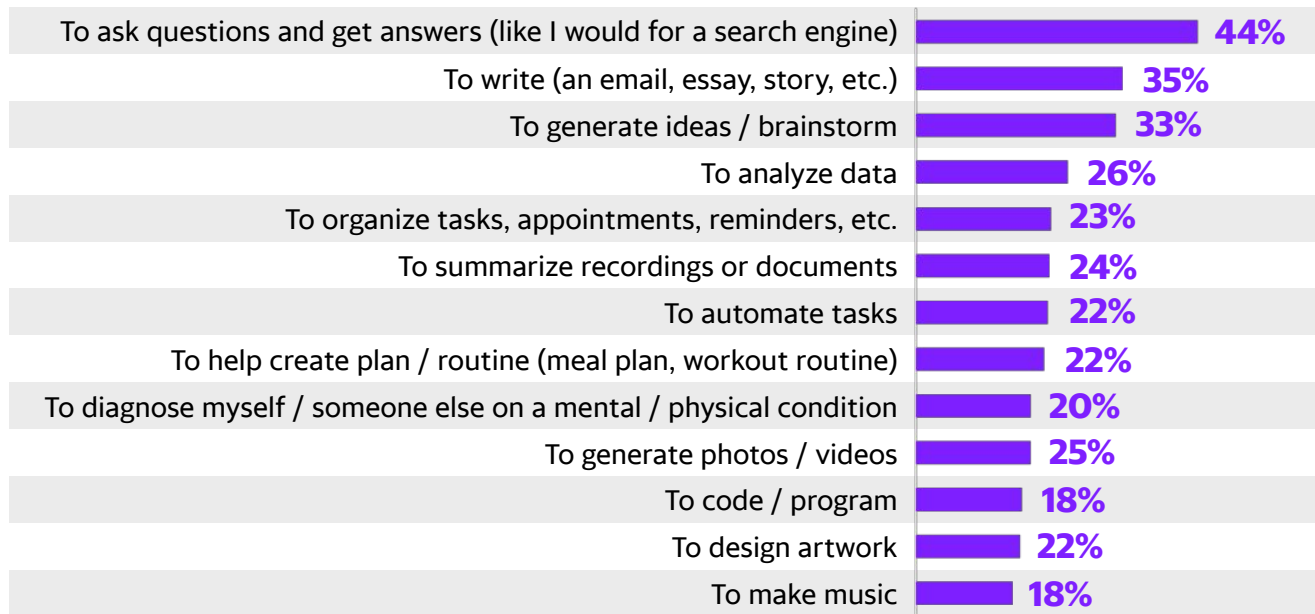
| | |
|---|---|
| To ask questions and get answers (like I would for a search engine) | 44% |
| To write (an email, essay, story, etc.) | 35% |
| To generate ideas / brainstorm | 33% |
| To analyze data | 26% |
| To organize tasks, appointments, reminders, etc. | 23% |
| To summarize recordings or documents | 24% |
| To automate tasks | 22% |
| To help create plan / routine (meal plan, workout routine) | 22% |
| To diagnose myself / someone else on a mental / physical condition | 20% |
| To generate photos / videos | 25% |
| To code / program | 18% |
| To design artwork | 22% |
| To make music | 18% |